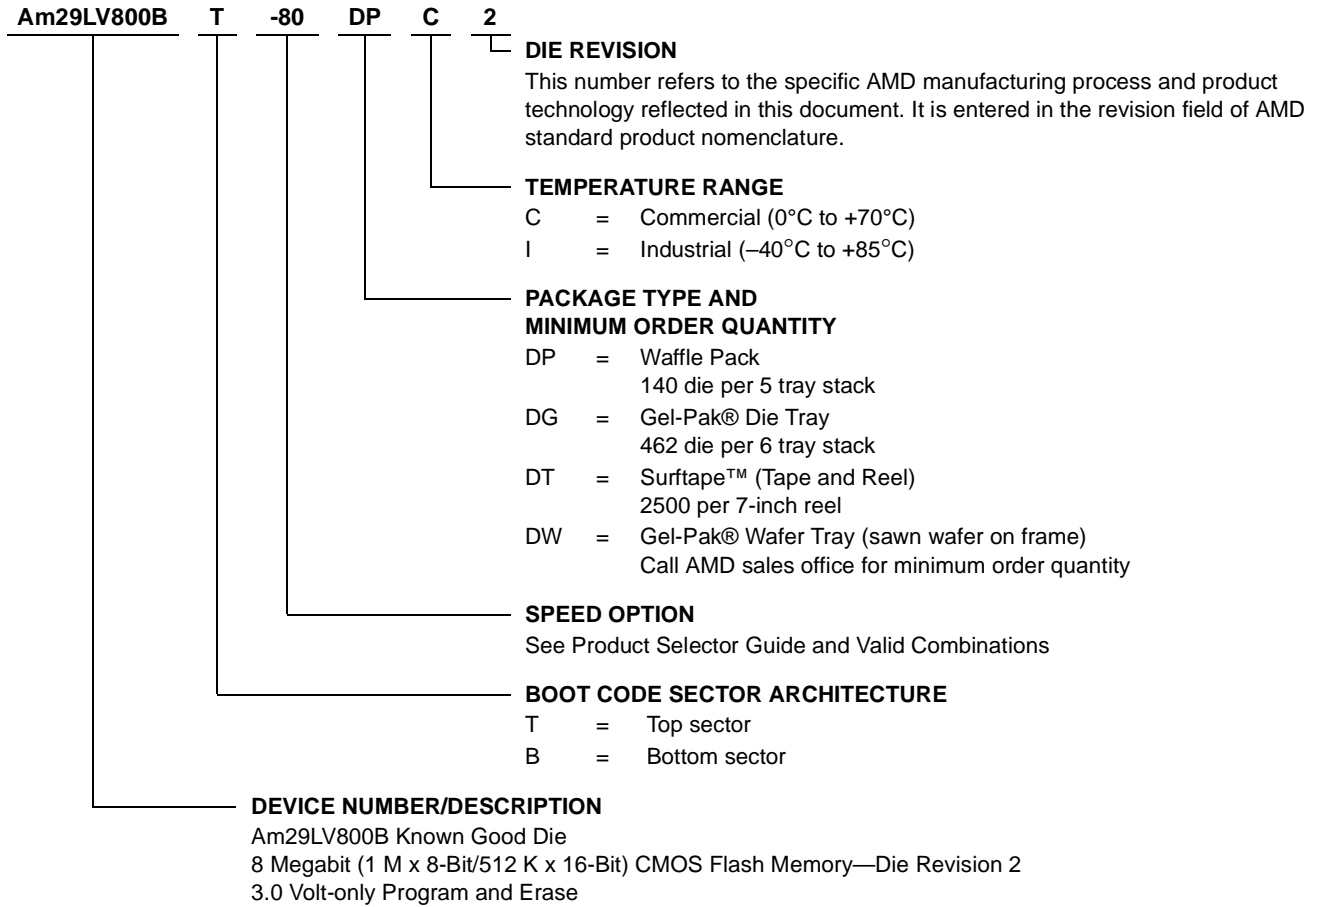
Am29LV800B T -80 DP C 2

DIE REVISION
This number refers to the specific AMD manufacturing process and product technology reflected in this document. It is entered in the revision field of AMD standard product nomenclature.

TEMPERATURE RANGE
C = Commercial (0°C to +70°C)
I = Industrial (–40°C to +85°C)

PACKAGE TYPE AND
MINIMUM ORDER QUANTITY
DP = Waffle Pack
140 die per 5 tray stack
DG = Gel-Pak® Die Tray
462 die per 6 tray stack
DT = Surftape™ (Tape and Reel)
2500 per 7-inch reel
DW = Gel-Pak® Wafer Tray (sawn wafer on frame)
Call AMD sales office for minimum order quantity

SPEED OPTION
See Product Selector Guide and Valid Combinations

BOOT CODE SECTOR ARCHITECTURE
T = Top sector
B = Bottom sector

DEVICE NUMBER/DESCRIPTION
Am29LV800B Known Good Die
8 Megabit (1 M x 8-Bit/512 K x 16-Bit) CMOS Flash Memory—Die Revision 2
3.0 Volt-only Program and Erase